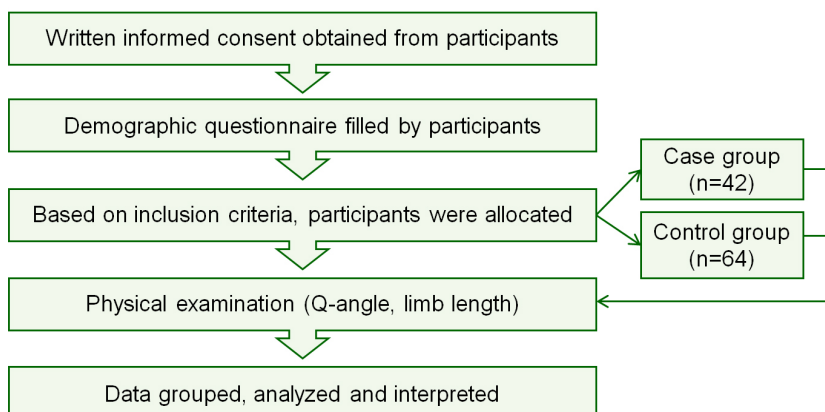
Written informed consent obtained from participants

Demographic questionnaire filled by participants

Based on inclusion criteria, participants were allocated

Case group (n=42)

Control group (n=64)

Physical examination (Q-angle, limb length)

Data grouped, analyzed and interpreted